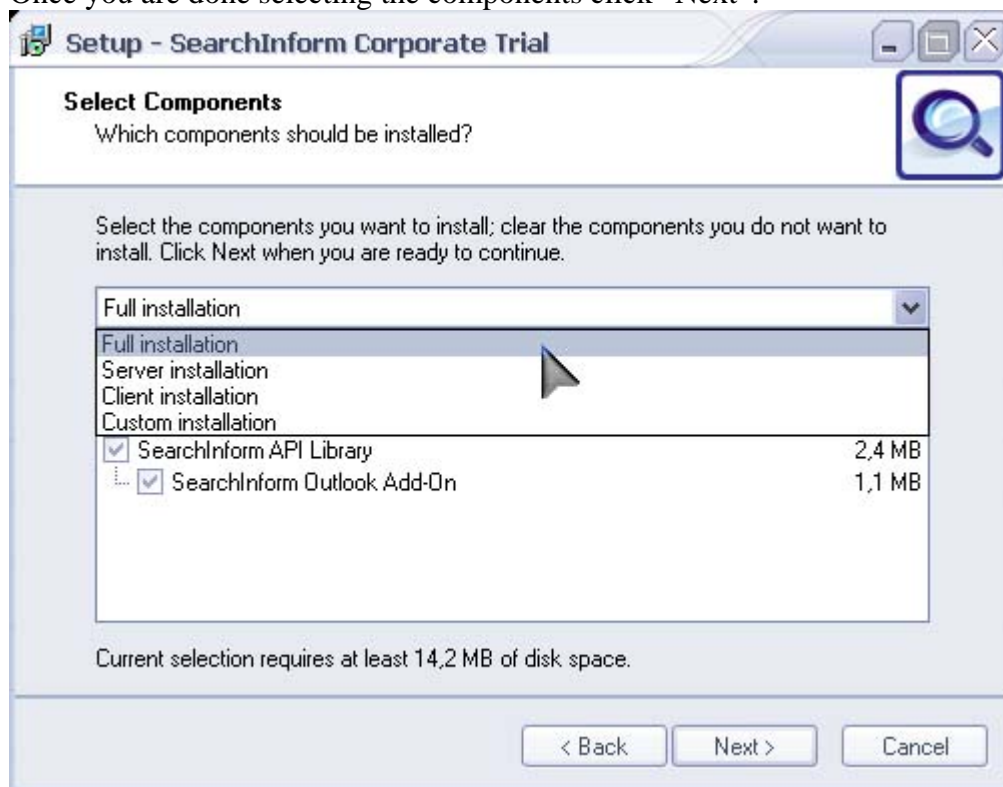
Once you are done selecting the components click "Next".

Setup - SearchInform Corporate Trial

Select Components
Which components should be installed?

Select the components you want to install; clear the components you do not want to install. Click Next when you are ready to continue.

Full installation

Full installation
Server installation
Client installation
Custom installation

SearchInform API Library 2,4 MB
SearchInform Outlook Add-On 1,1 MB

Current selection requires at least 14,2 MB of disk space.

< Back Next > Cancel